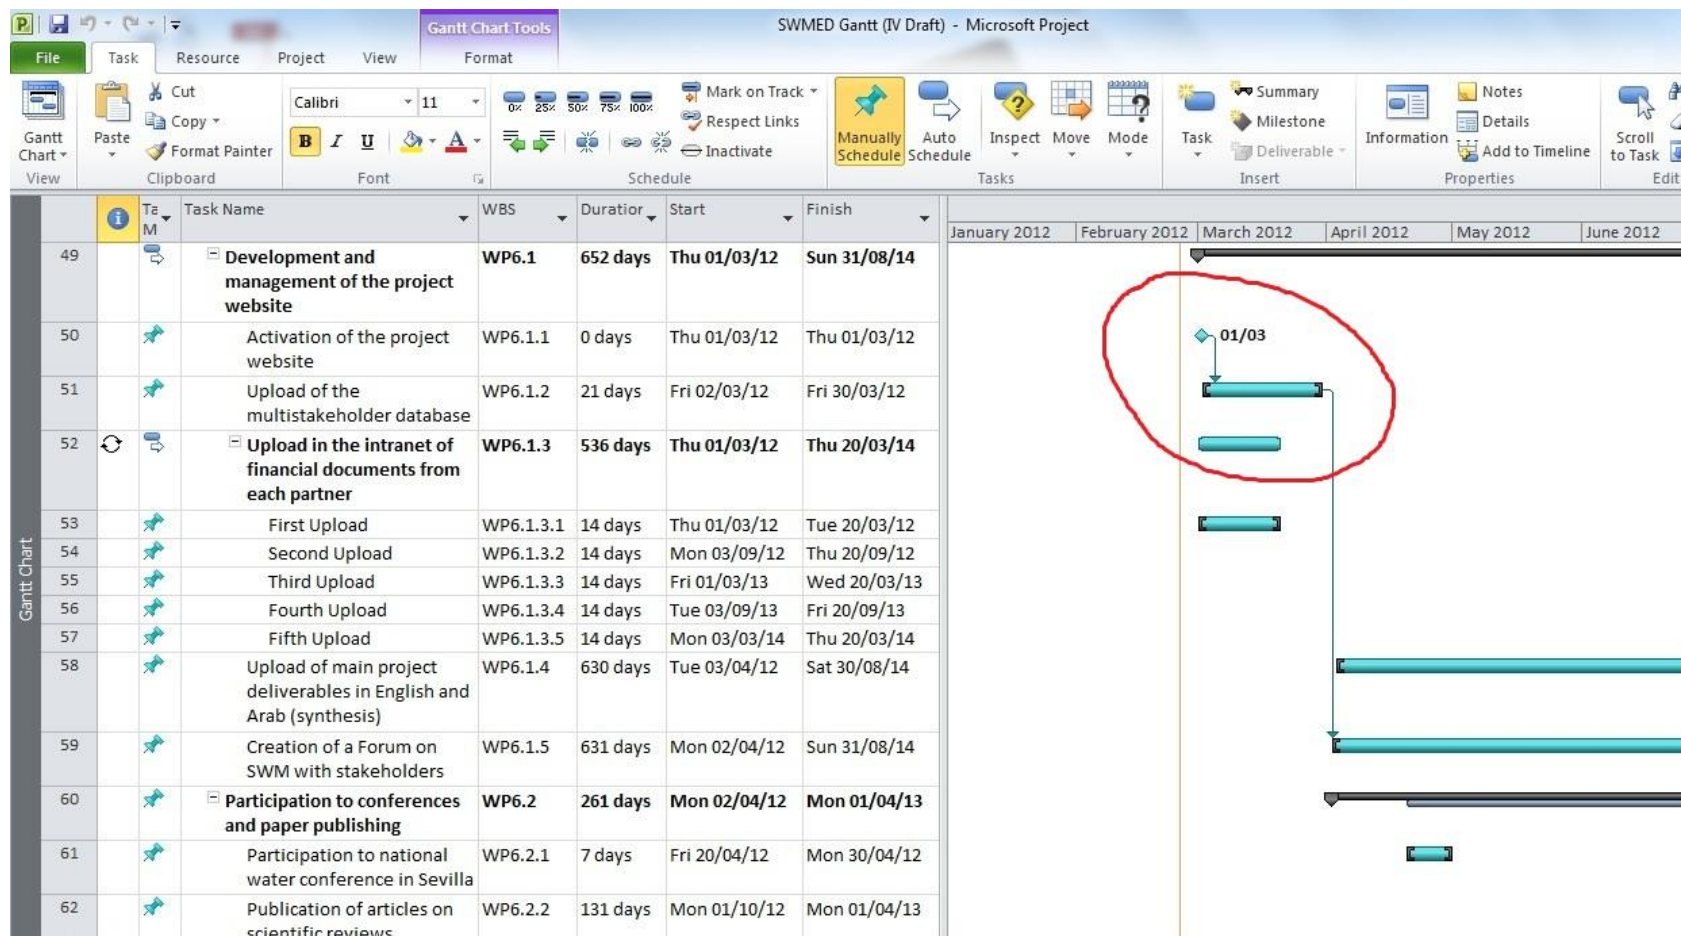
Gantt Chart Tools SWMED Gantt (IV Draft) - Microsoft Project

File Task Resource Project View Format

Gantt Chart View | Paste Cut Copy Format Painter Clipboard | Calibri 11 B I U A Font | 0% 25% 50% 75% 100% Mark on Track Respect Links Inactivate Schedule | Manually Schedule Auto Schedule Inspect Move Mode Tasks | Task Summary Milestone Deliverable Insert | Information Notes Details Add to Timeline Properties | Scroll to Task Edit

Gantt Chart

| | i | Ta M | Task Name | WBS | Duration | Start | Finish |
|---|---|---|---|---|---|---|---|
| 49 | | | Development and management of the project website | WP6.1 | 652 days | Thu 01/03/12 | Sun 31/08/14 |
| 50 | | | Activation of the project website | WP6.1.1 | 0 days | Thu 01/03/12 | Thu 01/03/12 |
| 51 | | | Upload of the multistakeholder database | WP6.1.2 | 21 days | Fri 02/03/12 | Fri 30/03/12 |
| 52 | | | Upload in the intranet of financial documents from each partner | WP6.1.3 | 536 days | Thu 01/03/12 | Thu 20/03/14 |
| 53 | | | First Upload | WP6.1.3.1 | 14 days | Thu 01/03/12 | Tue 20/03/12 |
| 54 | | | Second Upload | WP6.1.3.2 | 14 days | Mon 03/09/12 | Thu 20/09/12 |
| 55 | | | Third Upload | WP6.1.3.3 | 14 days | Fri 01/03/13 | Wed 20/03/13 |
| 56 | | | Fourth Upload | WP6.1.3.4 | 14 days | Tue 03/09/13 | Fri 20/09/13 |
| 57 | | | Fifth Upload | WP6.1.3.5 | 14 days | Mon 03/03/14 | Thu 20/03/14 |
| 58 | | | Upload of main project deliverables in English and Arab (synthesis) | WP6.1.4 | 630 days | Tue 03/04/12 | Sat 30/08/14 |
| 59 | | | Creation of a Forum on SWM with stakeholders | WP6.1.5 | 631 days | Mon 02/04/12 | Sun 31/08/14 |
| 60 | | | Participation to conferences and paper publishing | WP6.2 | 261 days | Mon 02/04/12 | Mon 01/04/13 |
| 61 | | | Participation to national water conference in Sevilla | WP6.2.1 | 7 days | Fri 20/04/12 | Mon 30/04/12 |
| 62 | | | Publication of articles on scientific reviews | WP6.2.2 | 131 days | Mon 01/10/12 | Mon 01/04/13 |

January 2012 | February 2012 | March 2012 | April 2012 | May 2012 | June 2012

01/03